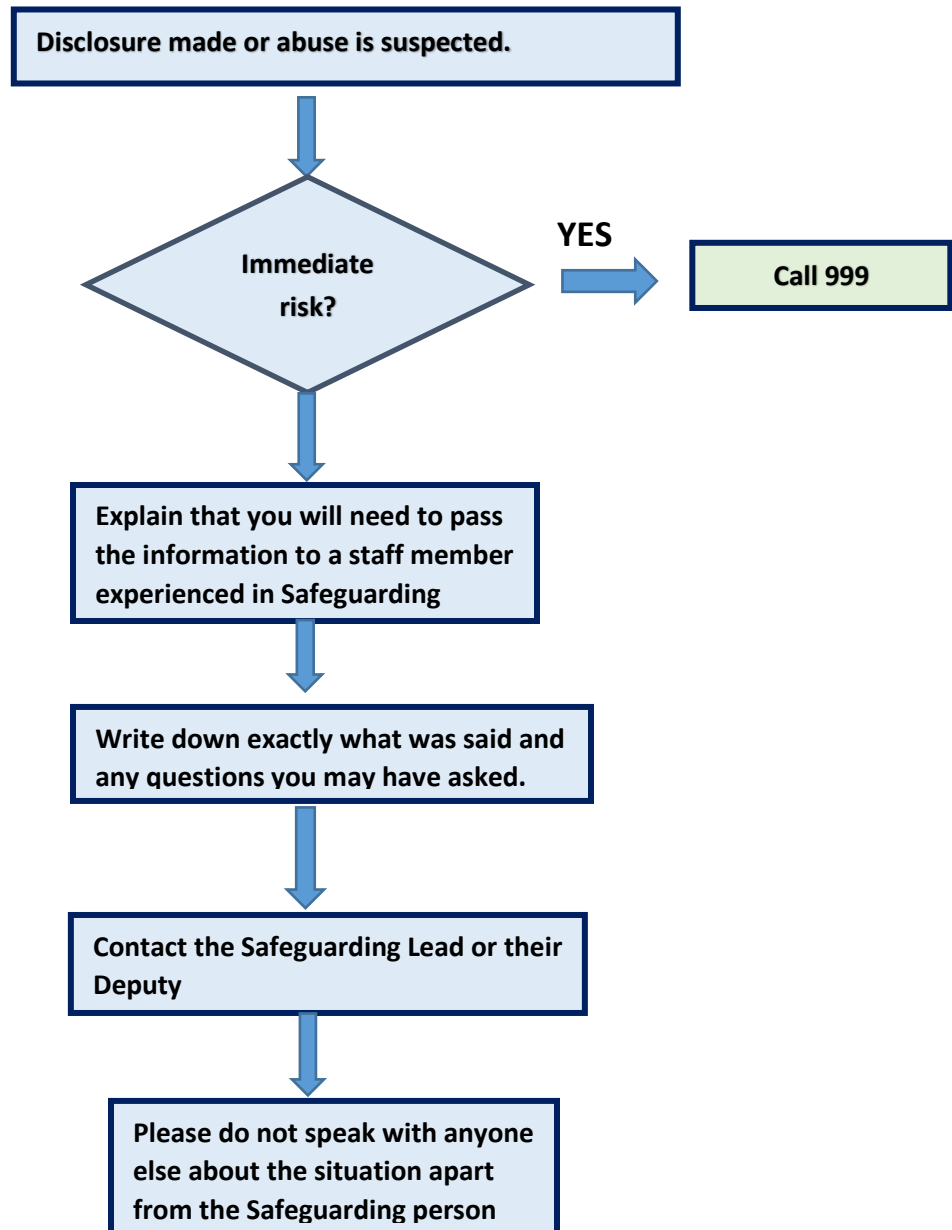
Disclosure made or abuse is suspected.

Immediate risk?

YES

Call 999

Explain that you will need to pass the information to a staff member experienced in Safeguarding

Write down exactly what was said and any questions you may have asked.

Contact the Safeguarding Lead or their Deputy

Please do not speak with anyone else about the situation apart from the Safeguarding person